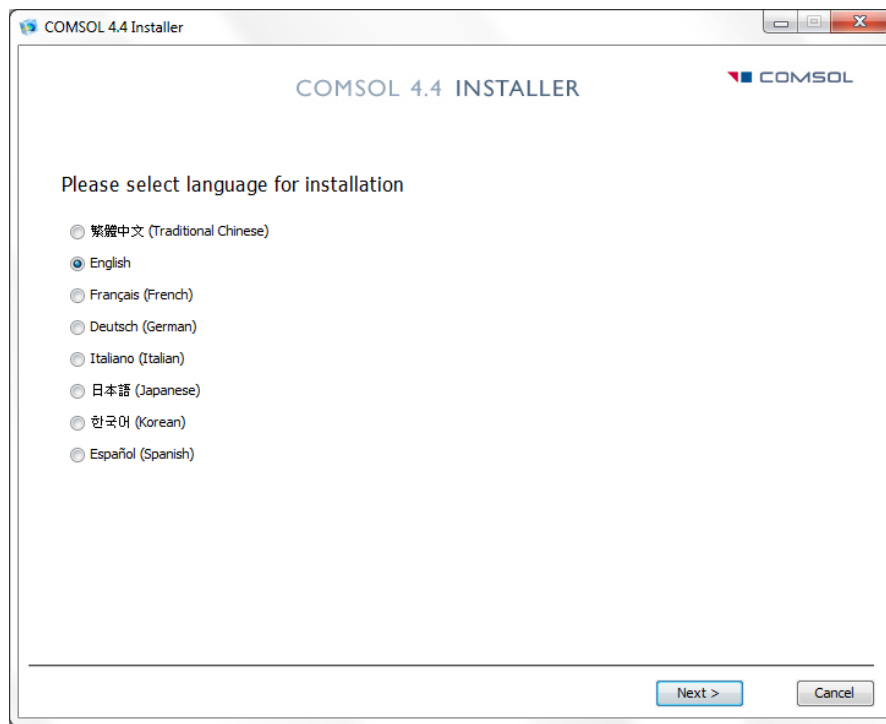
COMSOL 4.4 Installer

COMSOL 4.4 INSTALLER

COMSOL

Please select language for installation

繁體中文 (Traditional Chinese)

English

Français (French)

Deutsch (German)

Italiano (Italian)

日本語 (Japanese)

한국어 (Korean)

Español (Spanish)

Next >

Cancel